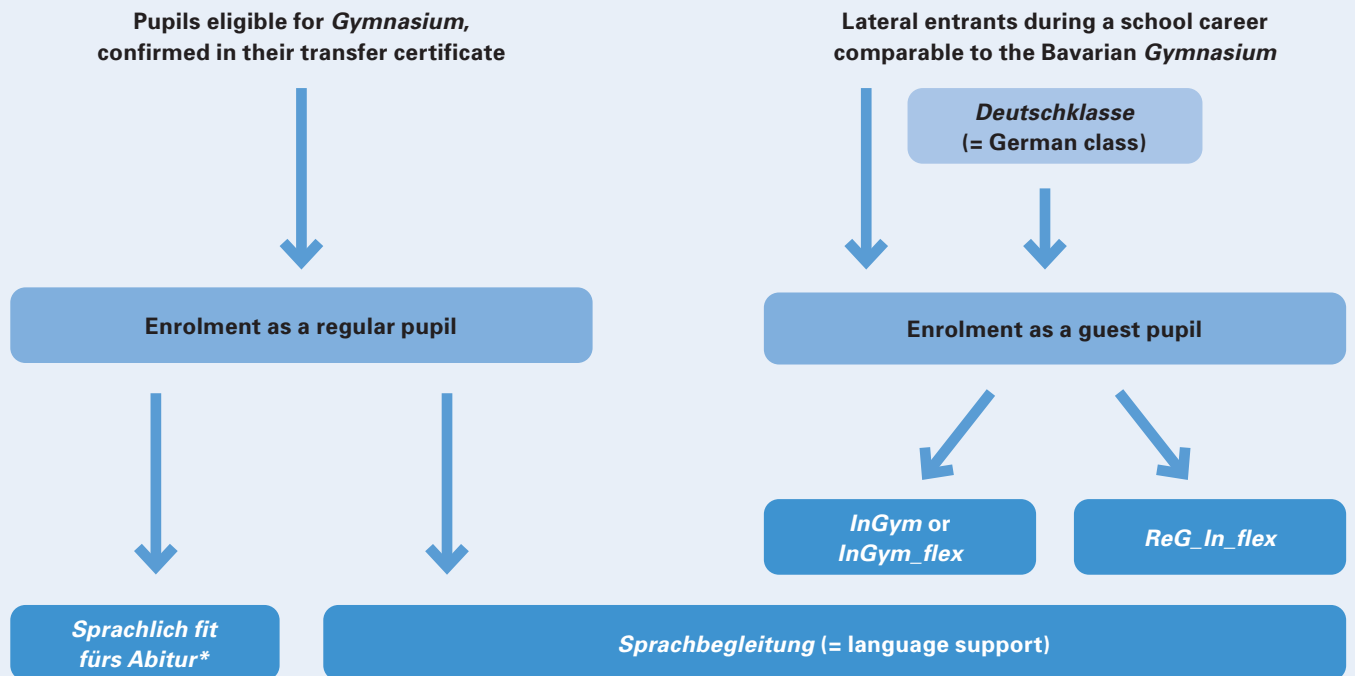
Pupils eligible for Gymnasium, confirmed in their transfer certificate

Lateral entrants during a school career comparable to the Bavarian Gymnasium

Deutschklasse
(= German class)

Enrolment as a regular pupil

Enrolment as a guest pupil

InGym or InGym_flex

ReG_In_flex

Sprachlich fit fürs Abitur*

Sprachbegleitung (= language support)